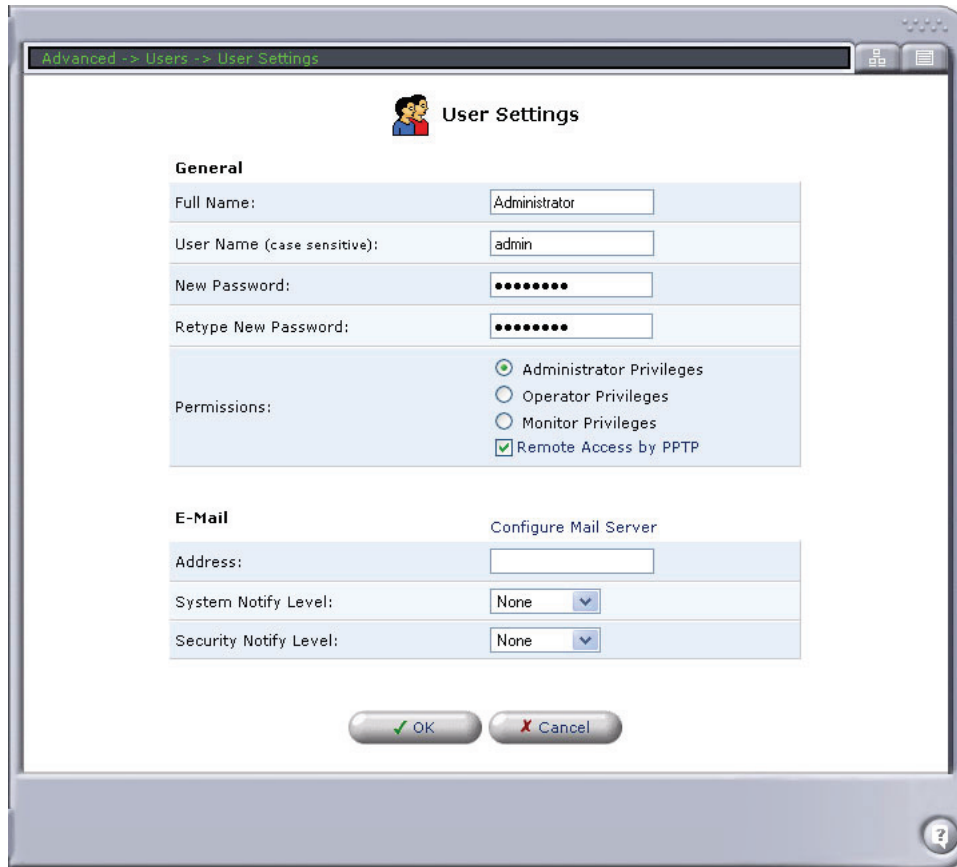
Advanced -> Users -> User Settings

User Settings

General

| | |
|---|---|
| Full Name: | Administrator |
| User Name (case sensitive): | admin |
| New Password: | •••••••• |
| Retype New Password: | •••••••• |
| Permissions: | Administrator Privileges<br>Operator Privileges<br>Monitor Privileges<br>Remote Access by PPTP |

E-Mail

Configure Mail Server

| | |
|---|---|
| Address: | |
| System Notify Level: | None |
| Security Notify Level: | None |

OK  Cancel